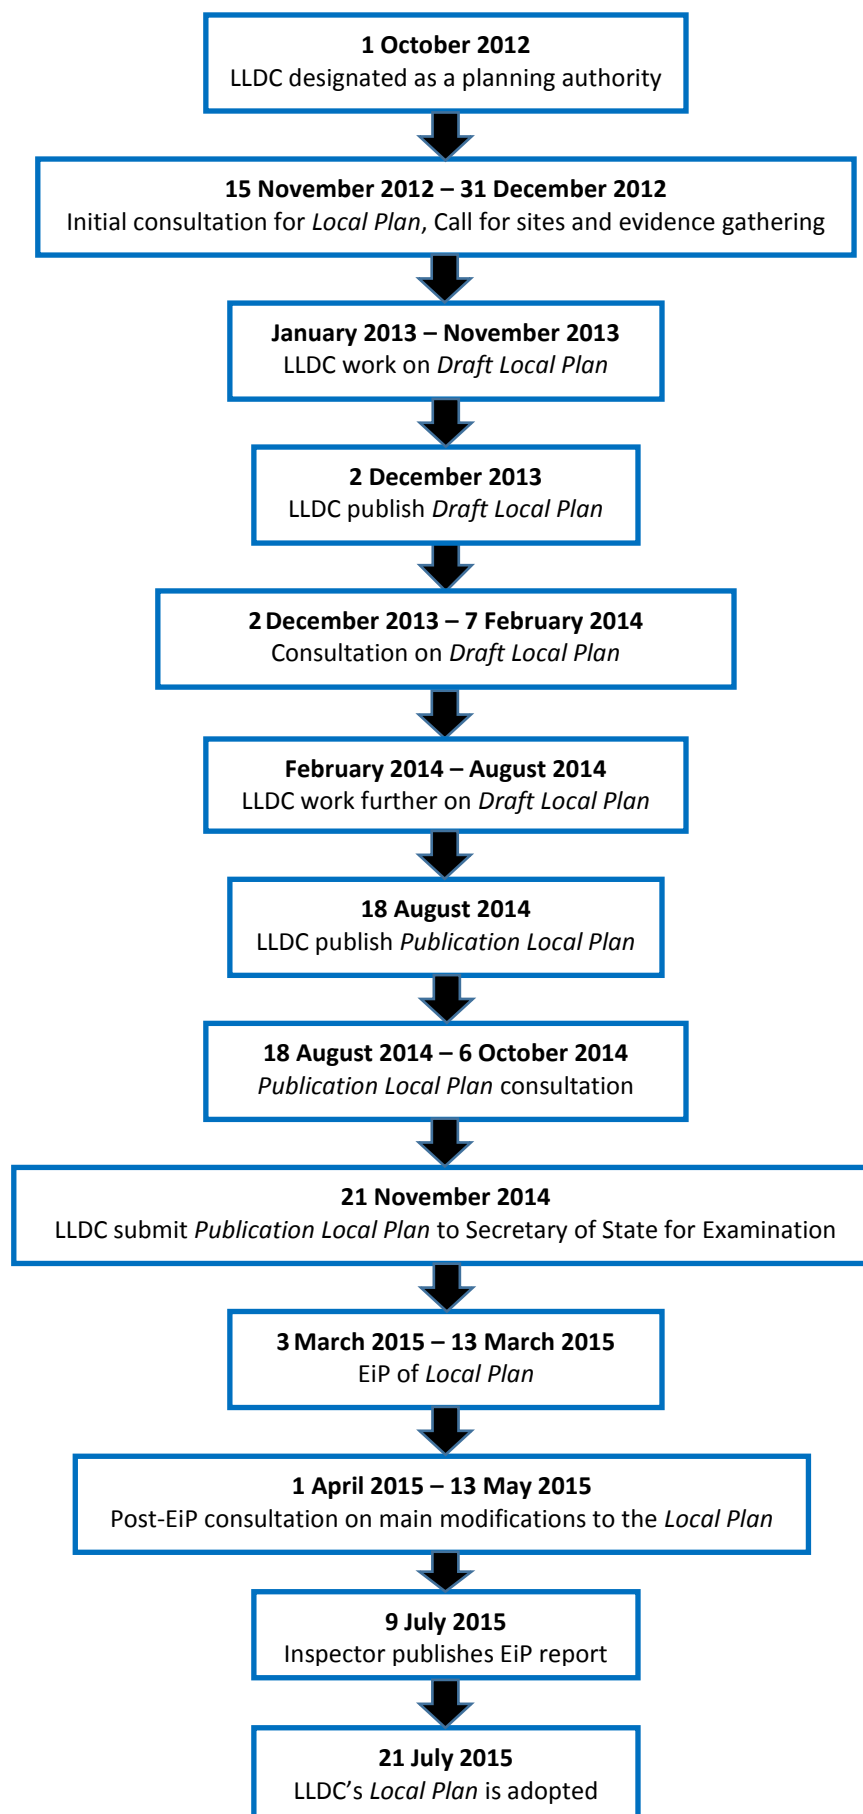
**1 October 2012**
LLDC designated as a planning authority

**15 November 2012 – 31 December 2012**
Initial consultation for *Local Plan*, Call for sites and evidence gathering

**January 2013 – November 2013**
LLDC work on *Draft Local Plan*

**2 December 2013**
LLDC publish *Draft Local Plan*

**2 December 2013 – 7 February 2014**
Consultation on *Draft Local Plan*

**February 2014 – August 2014**
LLDC work further on *Draft Local Plan*

**18 August 2014**
LLDC publish *Publication Local Plan*

**18 August 2014 – 6 October 2014**
*Publication Local Plan* consultation

**21 November 2014**
LLDC submit *Publication Local Plan* to Secretary of State for Examination

**3 March 2015 – 13 March 2015**
EiP of *Local Plan*

**1 April 2015 – 13 May 2015**
Post-EiP consultation on main modifications to the *Local Plan*

**9 July 2015**
Inspector publishes EiP report

**21 July 2015**
LLDC's *Local Plan* is adopted